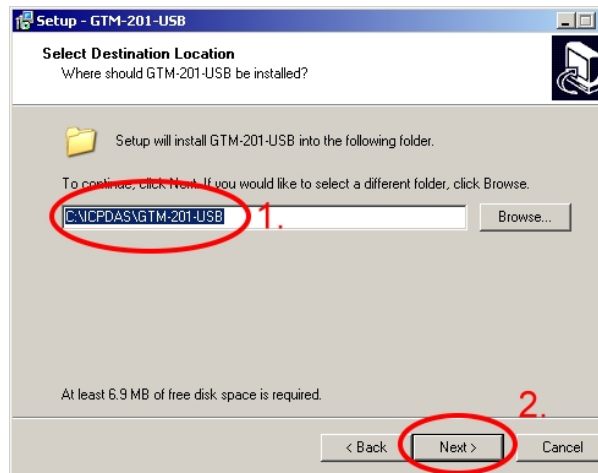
Setup - GTM-201-USB

Select Destination Location
Where should GTM-201-USB be installed?

Setup will install GTM-201-USB into the following folder.

To continue, click Next. If you would like to select a different folder, click Browse.

C:\ICPDAS\GTM-201-USB

1.

Browse...

At least 6.9 MB of free disk space is required.

2.

< Back

Next >

Cancel